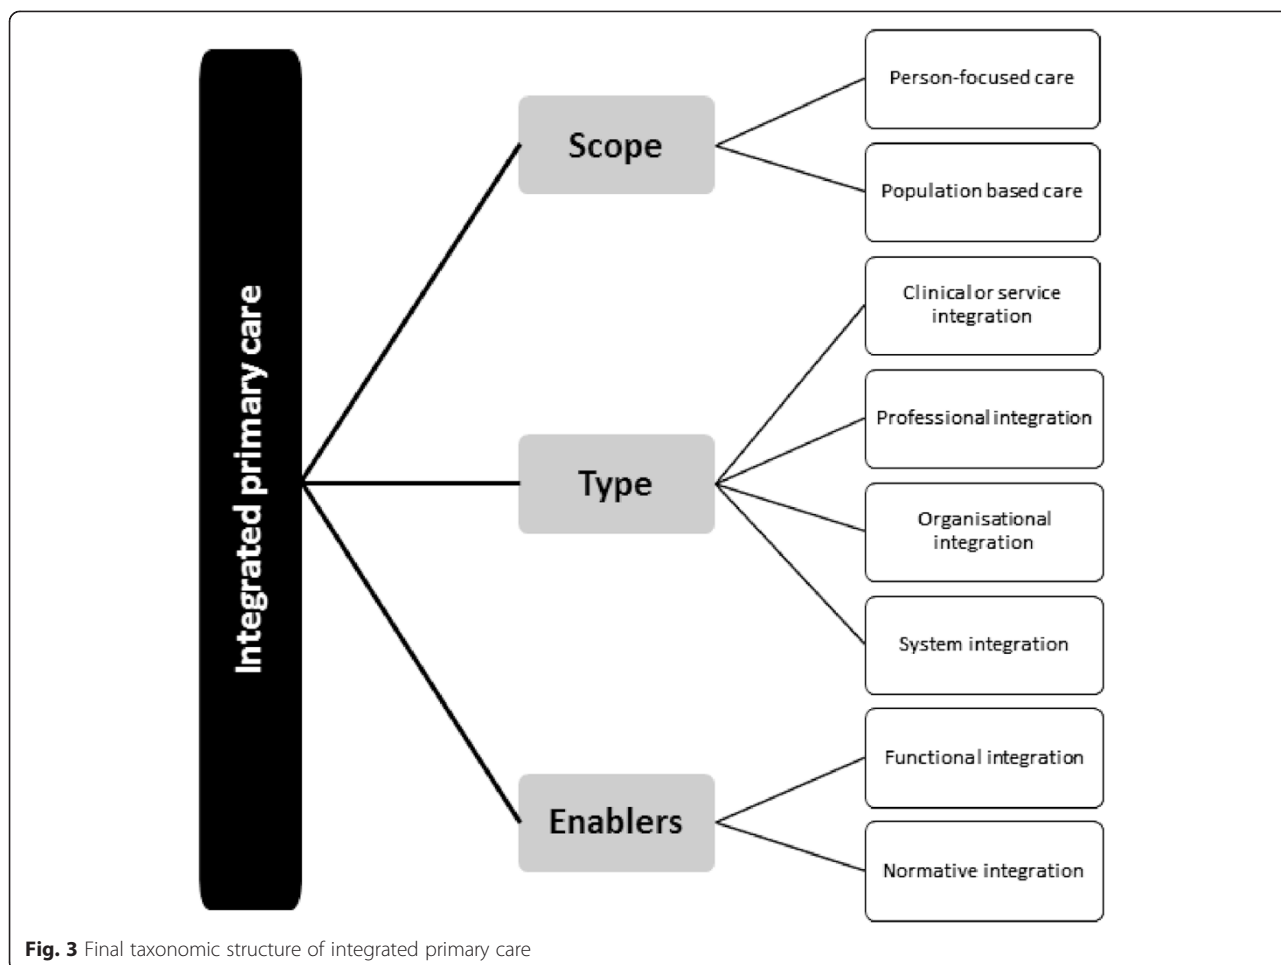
Integrated primary care

Scope

Person-focused care

Population based care

Type

Clinical or service integration

Professional integration

Organisational integration

System integration

Enablers

Functional integration

Normative integration

**Fig. 3** Final taxonomic structure of integrated primary care